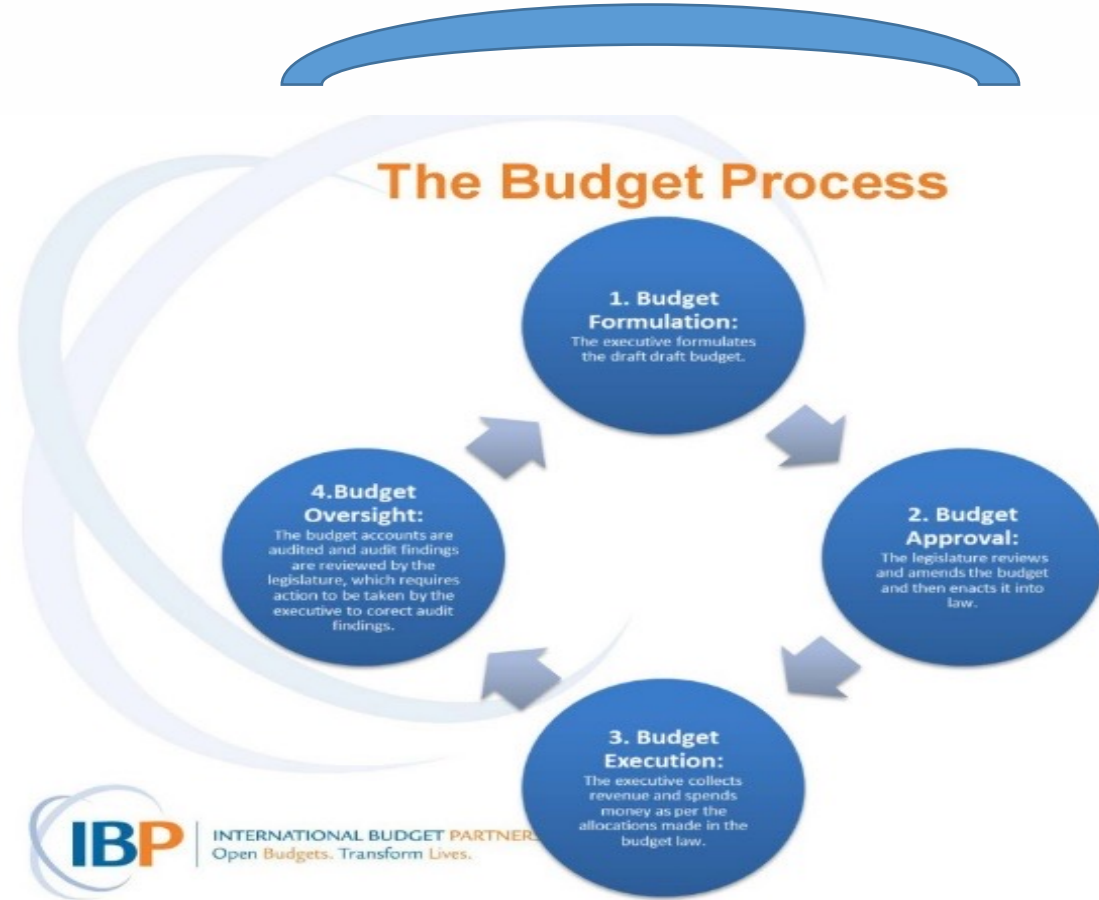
The Budget Process

1. Budget Formulation:
The executive formulates the draft draft budget.

2. Budget Approval:
The legislature reviews and amends the budget and then enacts it into law.

3. Budget Execution:
The executive collects revenue and spends money as per the allocations made in the budget law.

4.Budget Oversight:
The budget accounts are audited and audit findings are reviewed by the legislature, which requires action to be taken by the executive to corect audit findings.

IBP
INTERNATIONAL BUDGET PARTNER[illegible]
Open Budgets. Transform Lives.